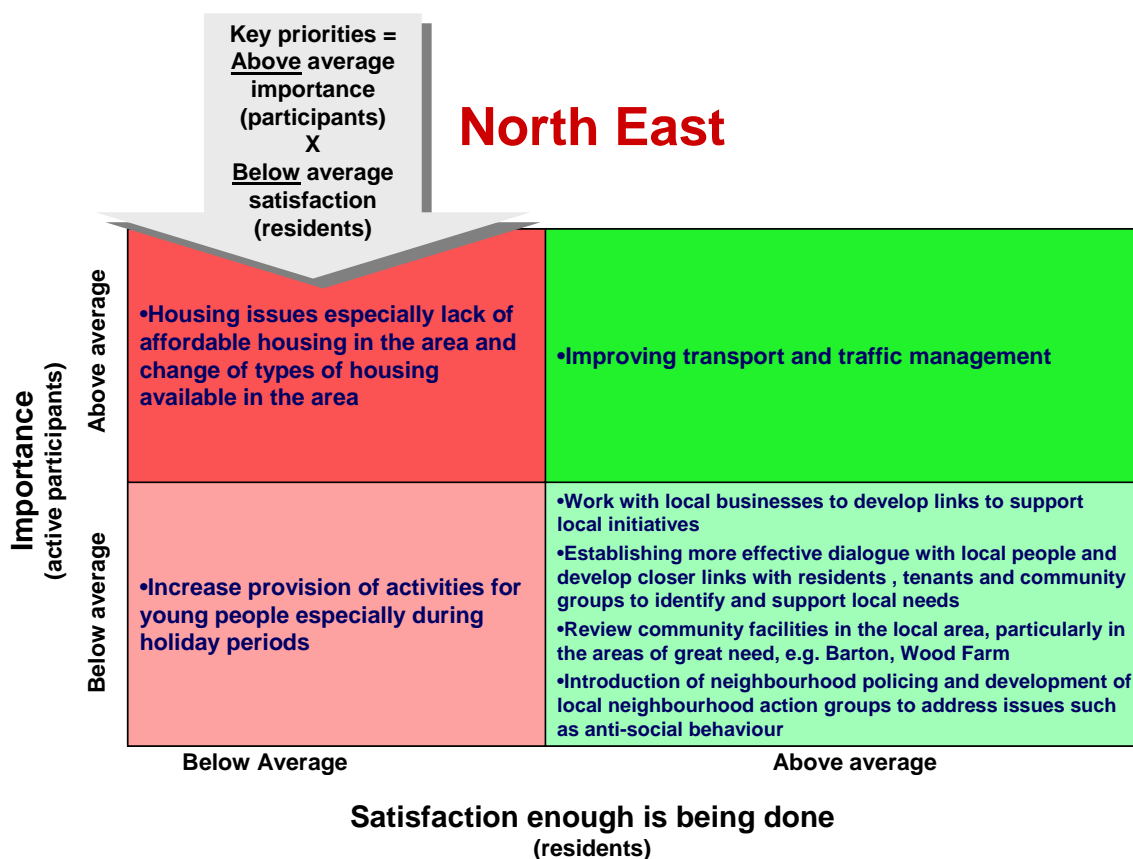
Key priorities = Above average importance (participants) X Below average satisfaction (residents)

North East

Importance
(active participants)

Above average

Below average

•Housing issues especially lack of affordable housing in the area and change of types of housing available in the area

•Improving transport and traffic management

•Increase provision of activities for young people especially during holiday periods

•Work with local businesses to develop links to support local initiatives

•Establishing more effective dialogue with local people and develop closer links with residents , tenants and community groups to identify and support local needs

•Review community facilities in the local area, particularly in the areas of great need, e.g. Barton, Wood Farm

•Introduction of neighbourhood policing and development of local neighbourhood action groups to address issues such as anti-social behaviour

Below Average

Above average

Satisfaction enough is being done
(residents)